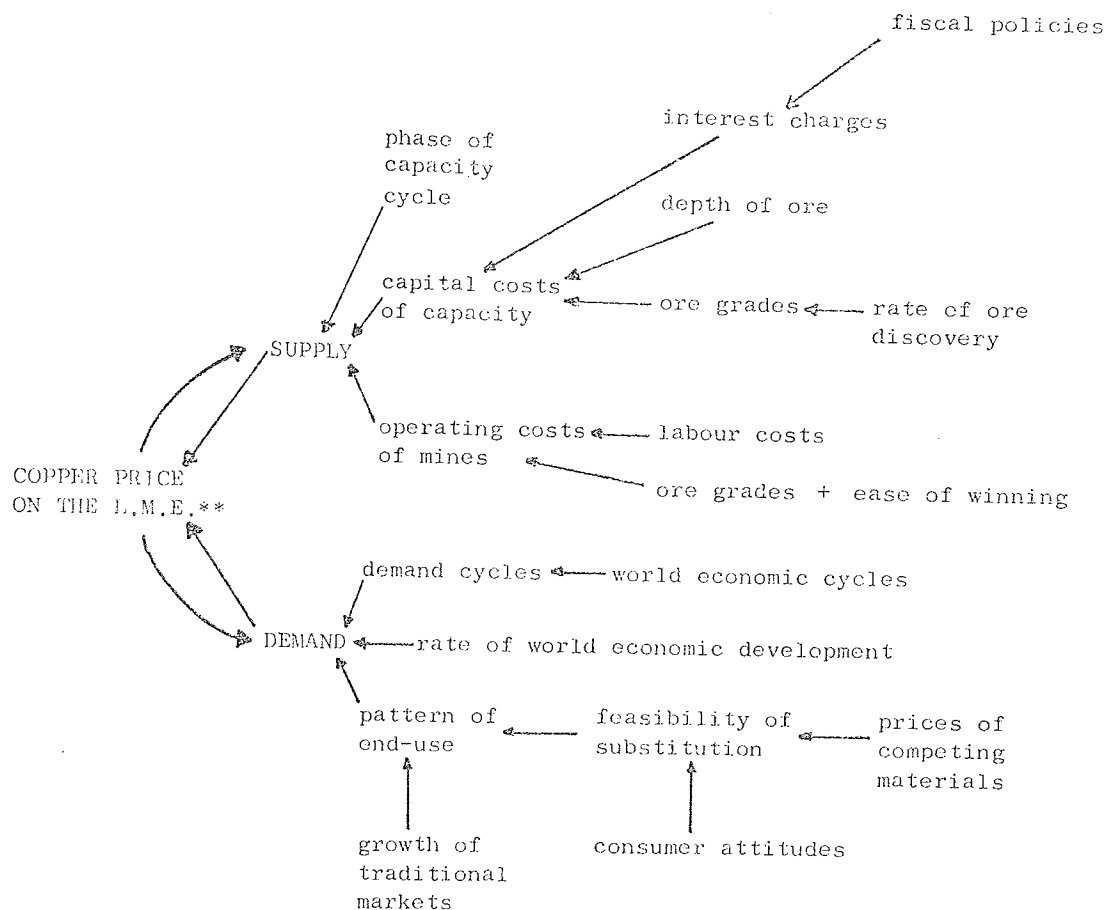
fiscal policies

interest charges

phase of capacity cycle

depth of ore

capital costs of capacity

ore grades

rate of ore discovery

SUPPLY

operating costs of mines

labour costs

ore grades + ease of winning

COPPER PRICE ON THE L.M.E.**

demand cycles

world economic cycles

DEMAND

rate of world economic development

pattern of end-use

feasibility of substitution

prices of competing materials

growth of traditional markets

consumer attitudes